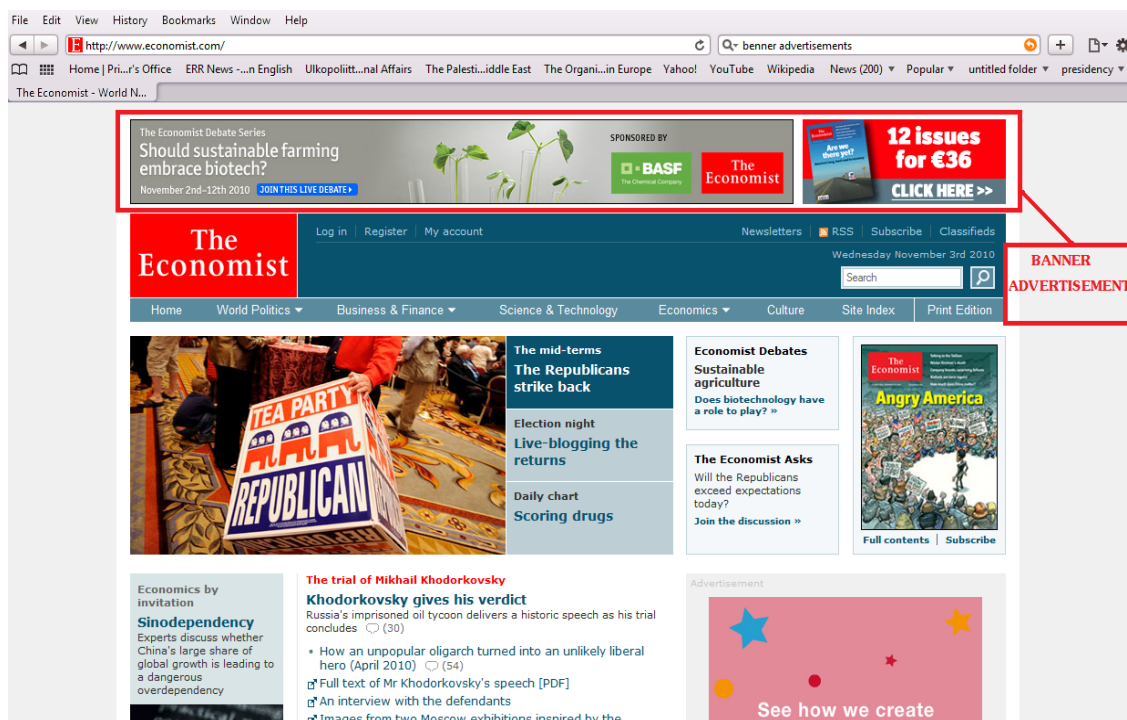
File Edit View History Bookmarks Window Help

http://www.economist.com/

benner advertisements

Home | Pri...r's Office ERR News -...n English Ulkopoliitt...nal Affairs The Palesti...iddle East The Organi...in Europe Yahoo! YouTube Wikipedia News (200) ▾ Popular ▾ untitled folder ▾ presidency ▾

The Economist - World N...

The Economist Debate Series
Should sustainable farming embrace biotech?
November 2nd–12th 2010 JOIN THIS LIVE DEBATE ▸

SPONSORED BY
BASF The Chemical Company
The Economist

The Economist
Are we there yet?
12 issues for €36
CLICK HERE >>

BANNER ADVERTISEMENT

The Economist

Log in | Register | My account

Newsletters | RSS | Subscribe | Classifieds

Wednesday November 3rd 2010

Search

Home | World Politics ▾ | Business & Finance ▾ | Science & Technology | Economics ▾ | Culture | Site Index | Print Edition

TEA PARTY
REPUBLICAN

The mid-terms
The Republicans strike back

Election night
Live-blogging the returns

Daily chart
Scoring drugs

Economist Debates
Sustainable agriculture
Does biotechnology have a role to play? »

The Economist Asks
Will the Republicans exceed expectations today?
Join the discussion »

The Economist
Angry America

Full contents | Subscribe

Economics by invitation
Sinodependency
Experts discuss whether China's large share of global growth is leading to a dangerous overdependency

The trial of Mikhail Khodorkovsky
Khodorkovsky gives his verdict
Russia's imprisoned oil tycoon delivers a historic speech as his trial concludes (30)

• How an unpopular oligarch turned into an unlikely liberal hero (April 2010) (54)
Full text of Mr Khodorkovsky's speech [PDF]
An interview with the defendants
Images from two Moscow exhibitions inspired by the

Advertisement
See how we create